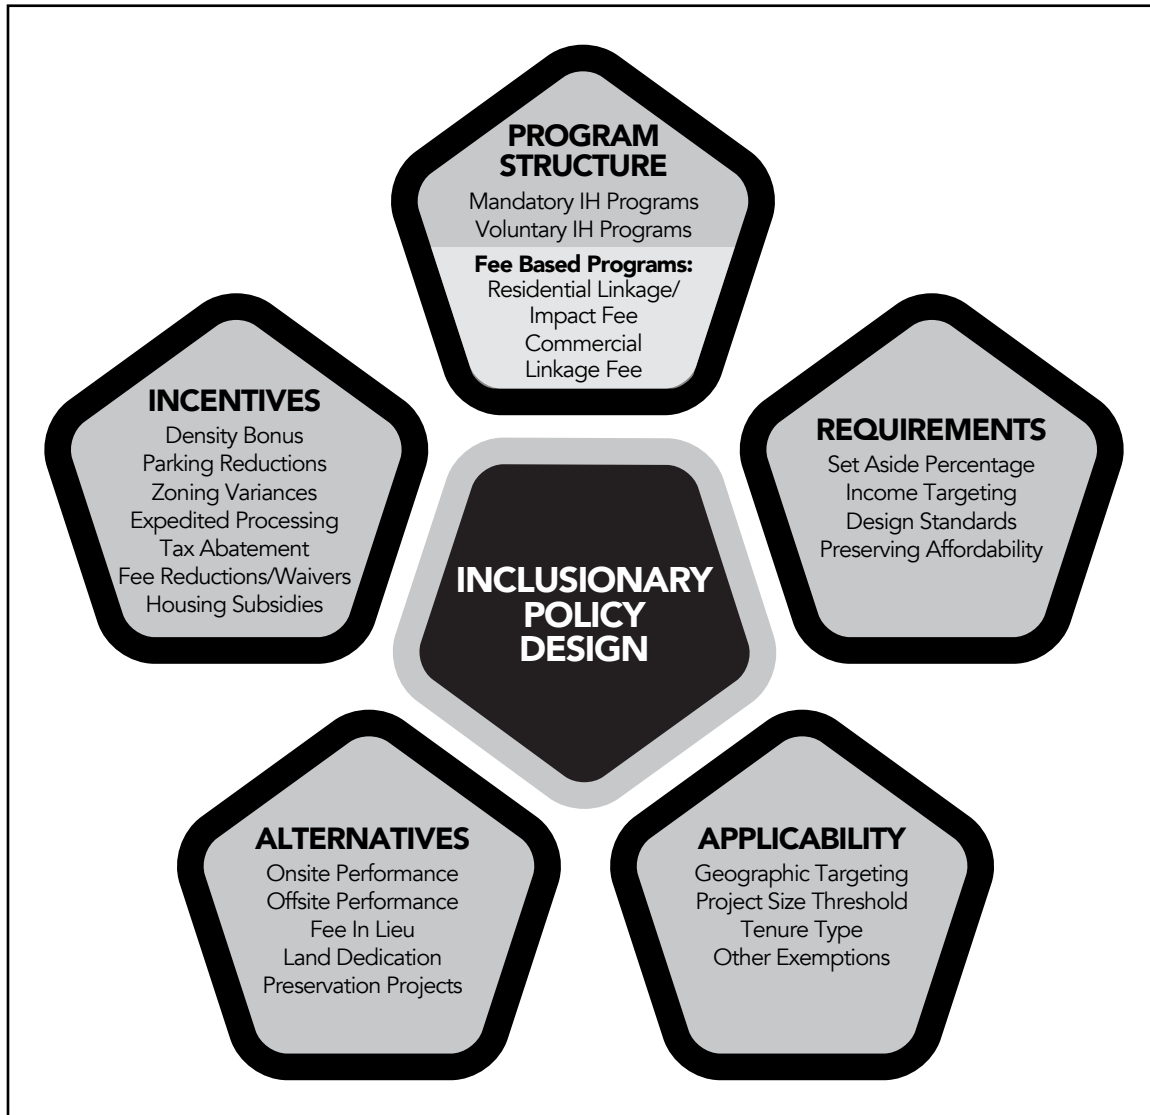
PROGRAM STRUCTURE
Mandatory IH Programs
Voluntary IH Programs
Fee Based Programs:
Residential Linkage/ Impact Fee
Commercial Linkage Fee

INCENTIVES
Density Bonus
Parking Reductions
Zoning Variances
Expedited Processing
Tax Abatement
Fee Reductions/Waivers
Housing Subsidies

INCLUSIONARY POLICY DESIGN

REQUIREMENTS
Set Aside Percentage
Income Targeting
Design Standards
Preserving Affordability

ALTERNATIVES
Onsite Performance
Offsite Performance
Fee In Lieu
Land Dedication
Preservation Projects

APPLICABILITY
Geographic Targeting
Project Size Threshold
Tenure Type
Other Exemptions